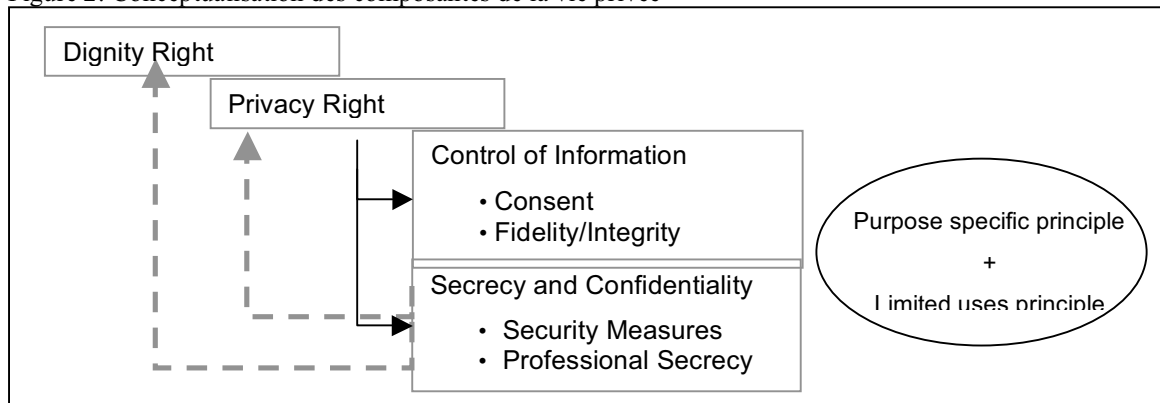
Figure 2: Conceptualisation des composantes de la vie privée

Dignity Right

Privacy Right

Control of Information

- Consent
- Fidelity/Integrity

Secrecy and Confidentiality

- Security Measures
- Professional Secrecy

Purpose specific principle
+
Limited uses principle